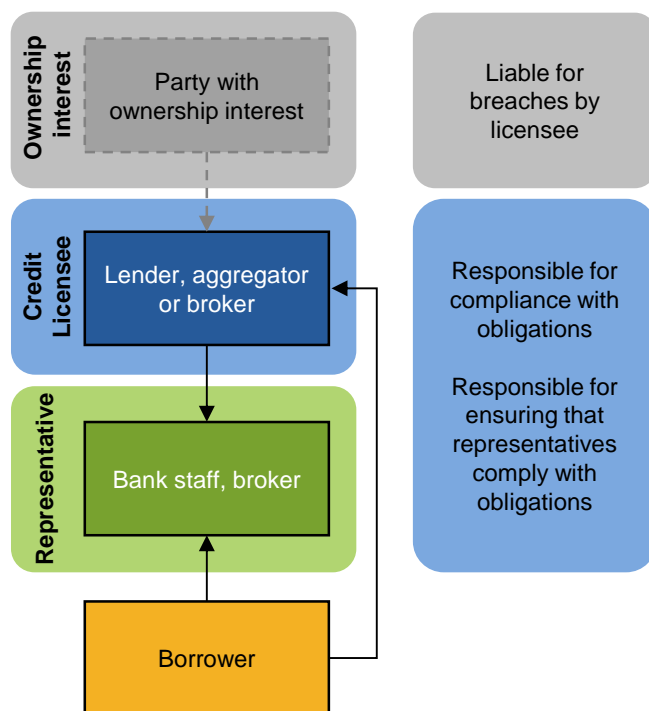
Ownership interest

Party with ownership interest

Liable for breaches by licensee

Credit Licensee

Lender, aggregator or broker

Responsible for compliance with obligations

Responsible for ensuring that representatives comply with obligations

Representative

Bank staff, broker

Borrower